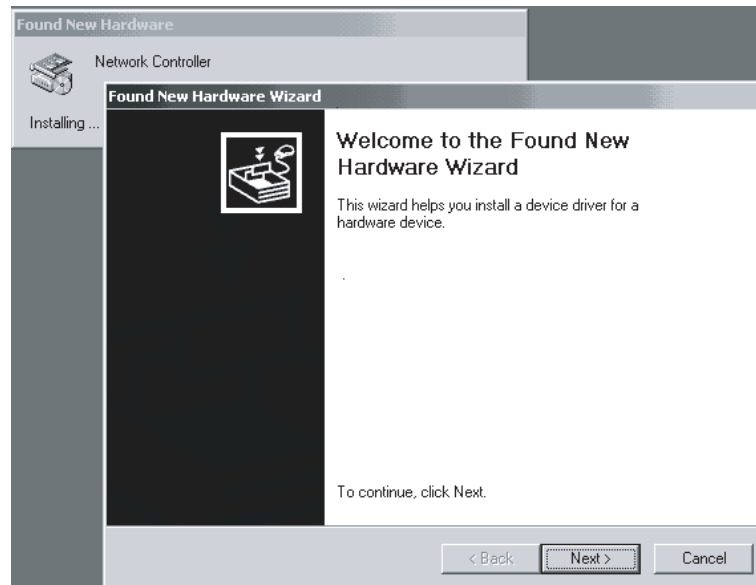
Found New Hardware

Network Controller

Installing ...

Found New Hardware Wizard

Welcome to the Found New Hardware Wizard

This wizard helps you install a device driver for a hardware device.

To continue, click Next.

< Back

Next >

Cancel